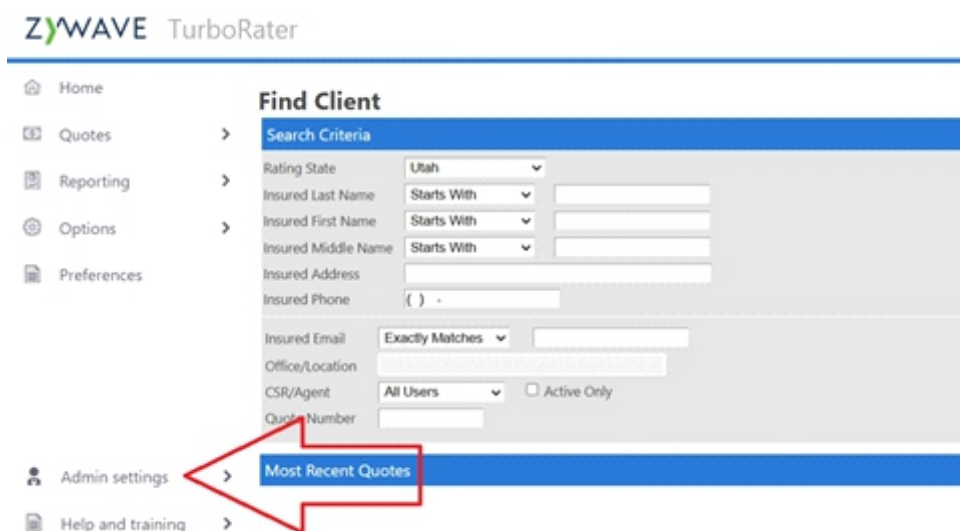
ZYWAVE TurboRater

Home

Quotes >

Reporting >

Options >

Preferences

Find Client

Search Criteria

Rating State Utah

Insured Last Name Starts With

Insured First Name Starts With

Insured Middle Name Starts With

Insured Address

Insured Phone ( ) -

Insured Email Exactly Matches

Office/Location

CSR/Agent All Users Active Only

Quote Number

Admin settings >

Most Recent Quotes

Help and training >